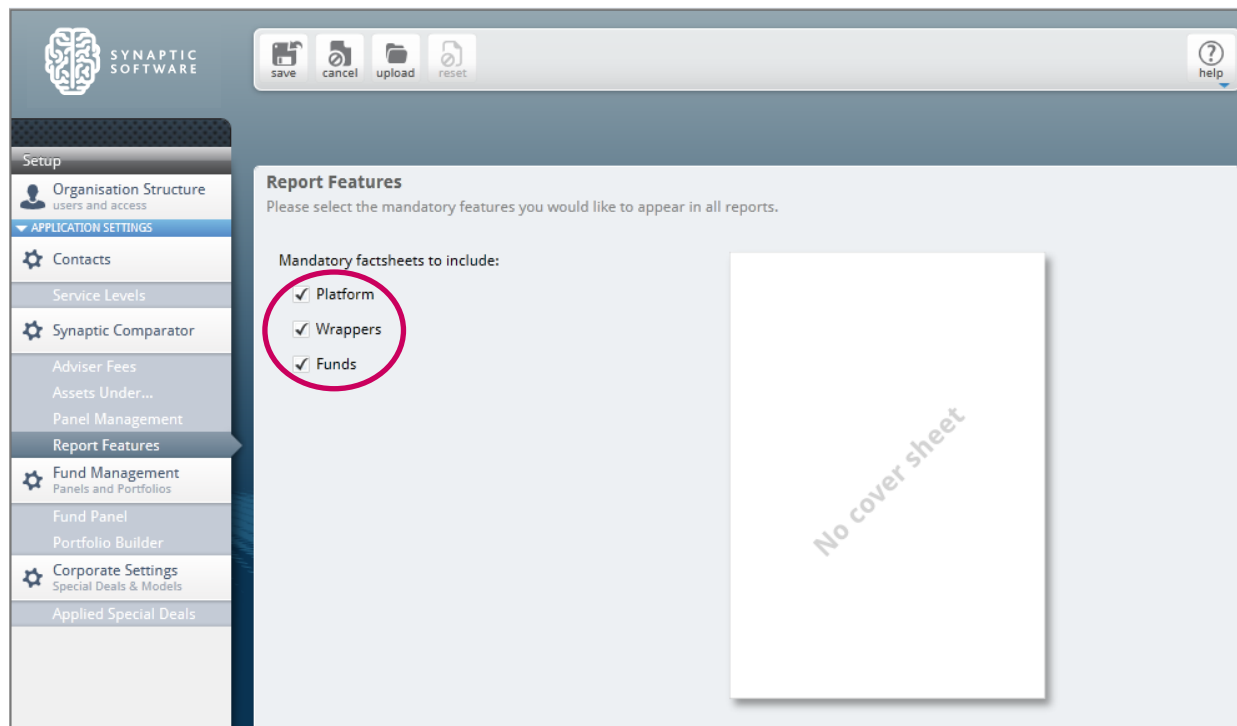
SYNAPTIC SOFTWARE

save cancel upload reset

help

Setup

Organisation Structure
users and access

APPLICATION SETTINGS

Contacts

Service Levels

Synaptic Comparator

Adviser Fees

Assets Under...

Panel Management

Report Features

Fund Management
Panels and Portfolios

Fund Panel

Portfolio Builder

Corporate Settings
Special Deals & Models

Applied Special Deals

Report Features

Please select the mandatory features you would like to appear in all reports.

Mandatory factsheets to include:

✓ Platform

✓ Wrappers

✓ Funds

No cover sheet